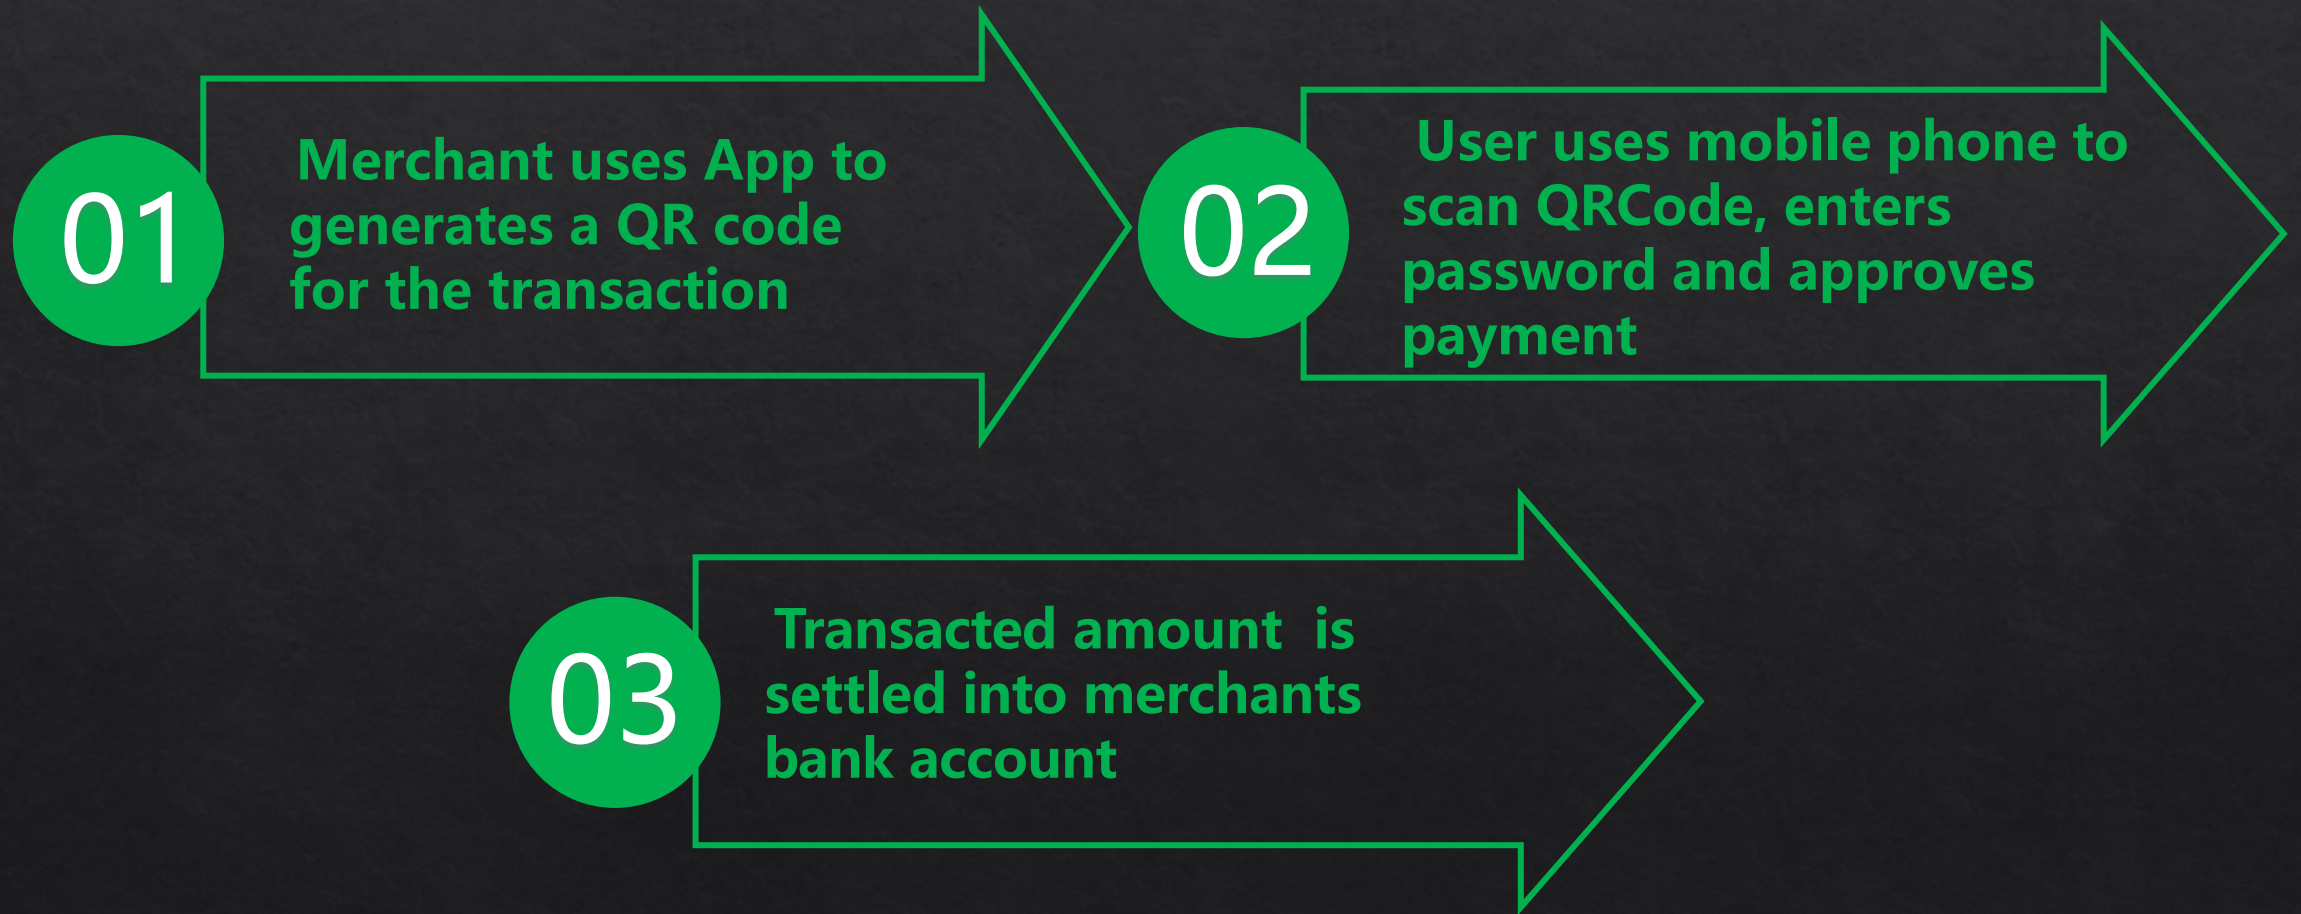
01

Merchant uses App to generates a QR code for the transaction

02

User uses mobile phone to scan QRCode, enters password and approves payment

03

Transacted amount is settled into merchants bank account